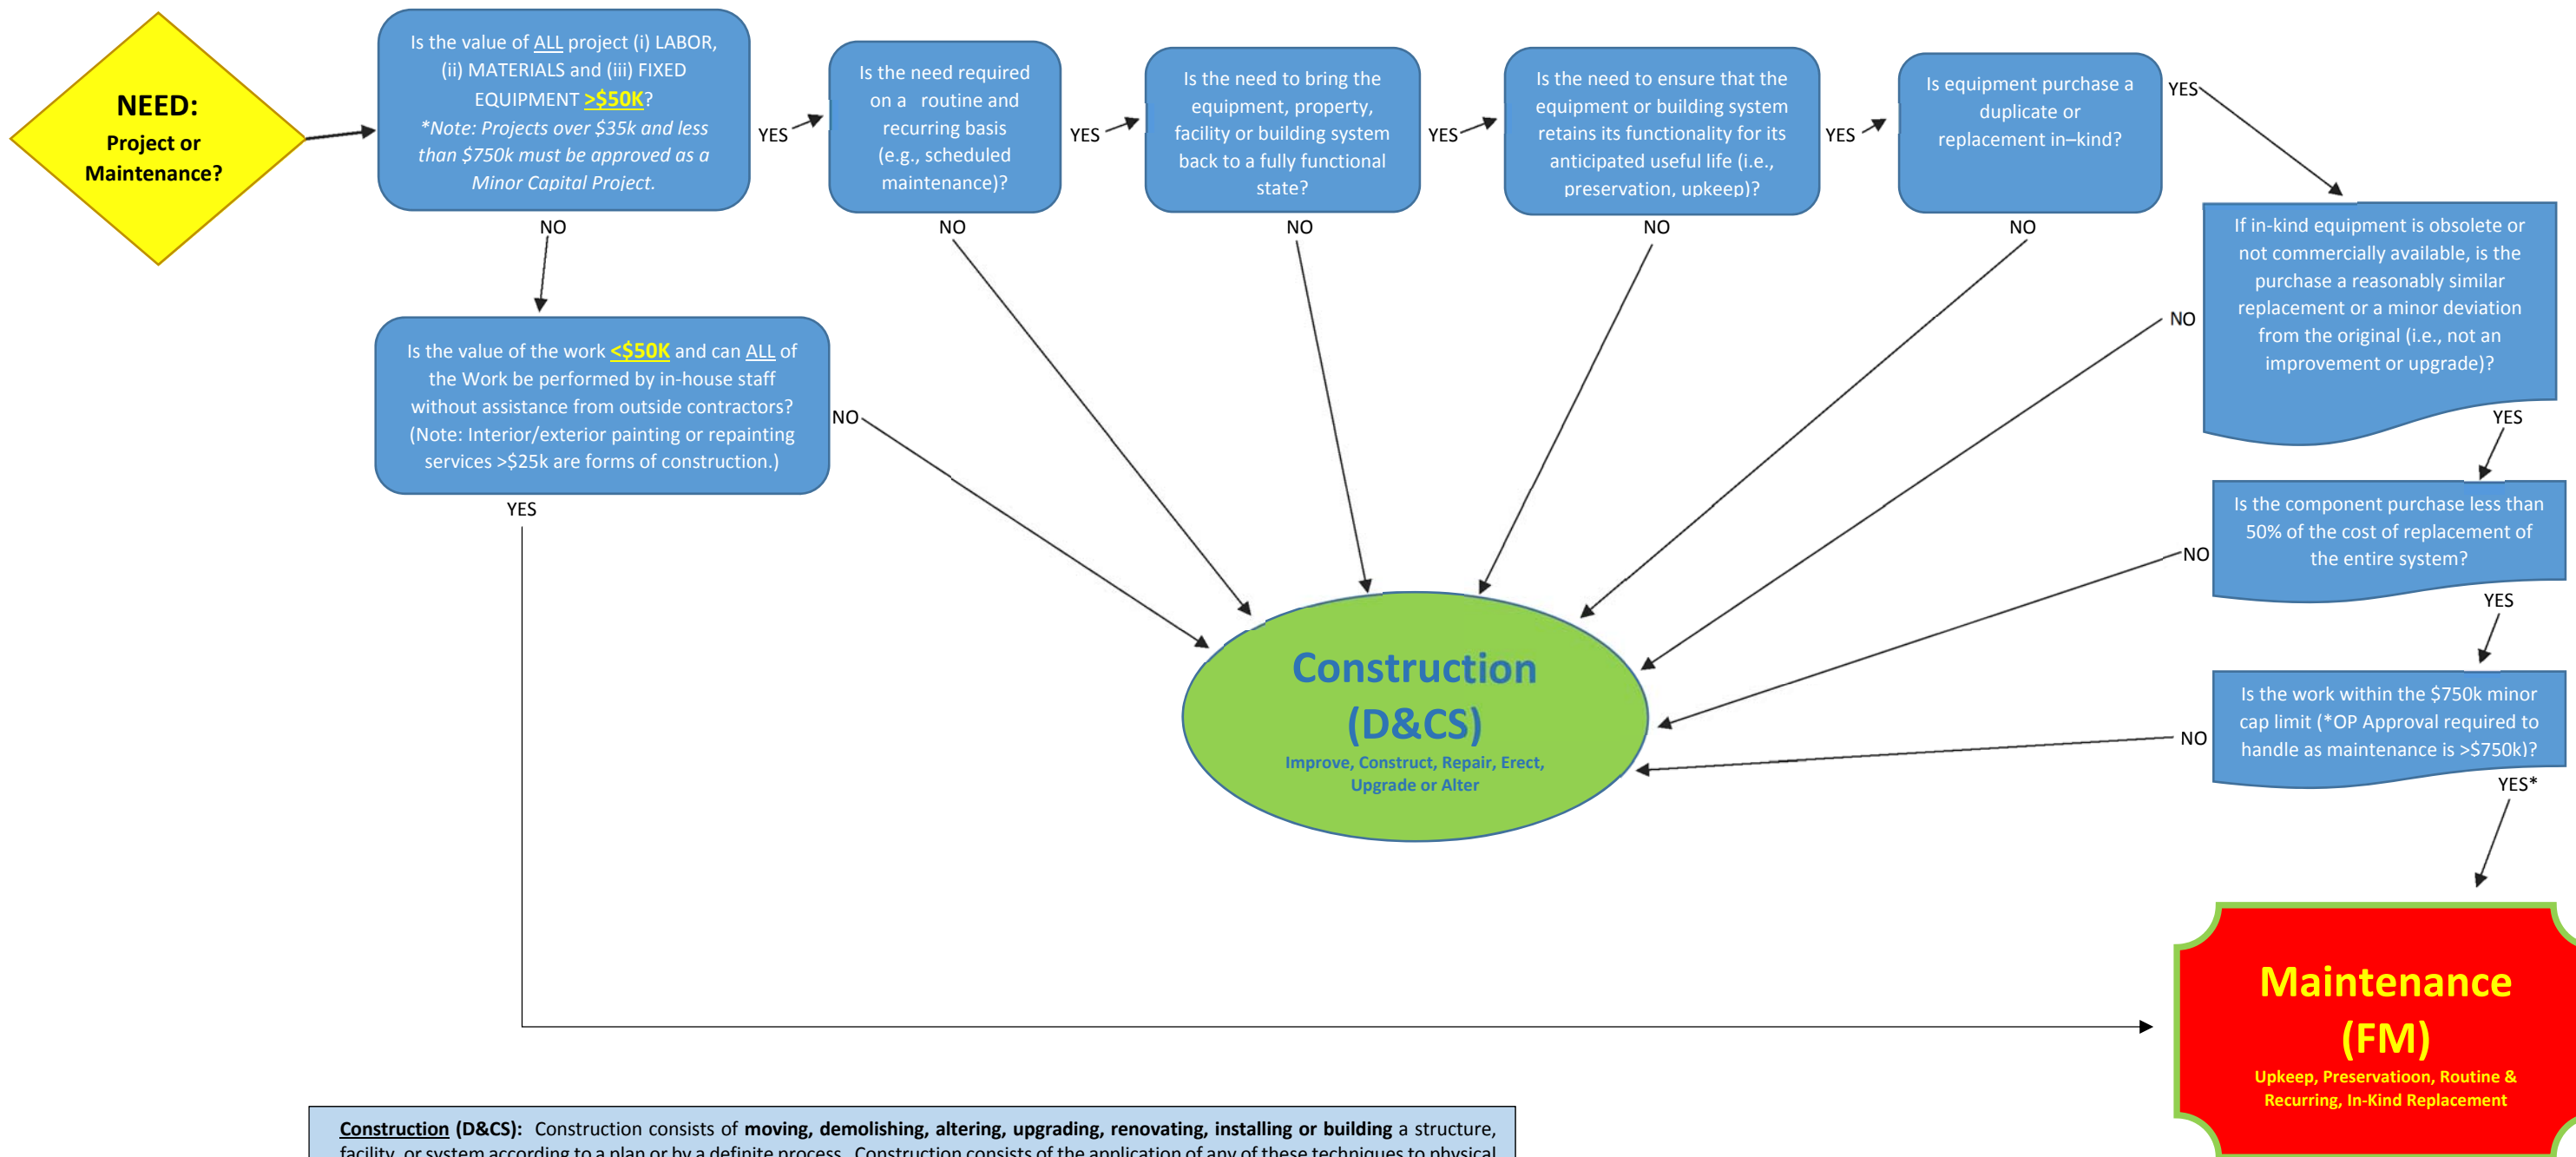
NEED:
Project or Maintenance?

Is the value of ALL project (i) LABOR, (ii) MATERIALS and (iii) FIXED EQUIPMENT >$50K?
*Note: Projects over $35k and less than $750k must be approved as a Minor Capital Project.

YES

Is the need required on a routine and recurring basis (e.g., scheduled maintenance)?

YES

Is the need to bring the equipment, property, facility or building system back to a fully functional state?

YES

Is the need to ensure that the equipment or building system retains its functionality for its anticipated useful life (i.e., preservation, upkeep)?

YES

Is equipment purchase a duplicate or replacement in–kind?

YES

NO

NO

NO

NO

NO

If in-kind equipment is obsolete or not commercially available, is the purchase a reasonably similar replacement or a minor deviation from the original (i.e., not an improvement or upgrade)?

NO

YES

Is the value of the work <$50K and can ALL of the Work be performed by in-house staff without assistance from outside contractors? (Note: Interior/exterior painting or repainting services >$25k are forms of construction.)

NO

YES

Is the component purchase less than 50% of the cost of replacement of the entire system?

NO

YES

Construction (D&CS)
Improve, Construct, Repair, Erect, Upgrade or Alter

Is the work within the $750k minor cap limit (*OP Approval required to handle as maintenance is >$750k)?

NO

YES*

Maintenance (FM)
Upkeep, Preservatioon, Routine & Recurring, In-Kind Replacement

Construction (D&CS): Construction consists of moving, demolishing, altering, upgrading, renovating, installing or building a structure, facility, or system according to a plan or by a definite process. Construction consists of the application of any of these techniques to physical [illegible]